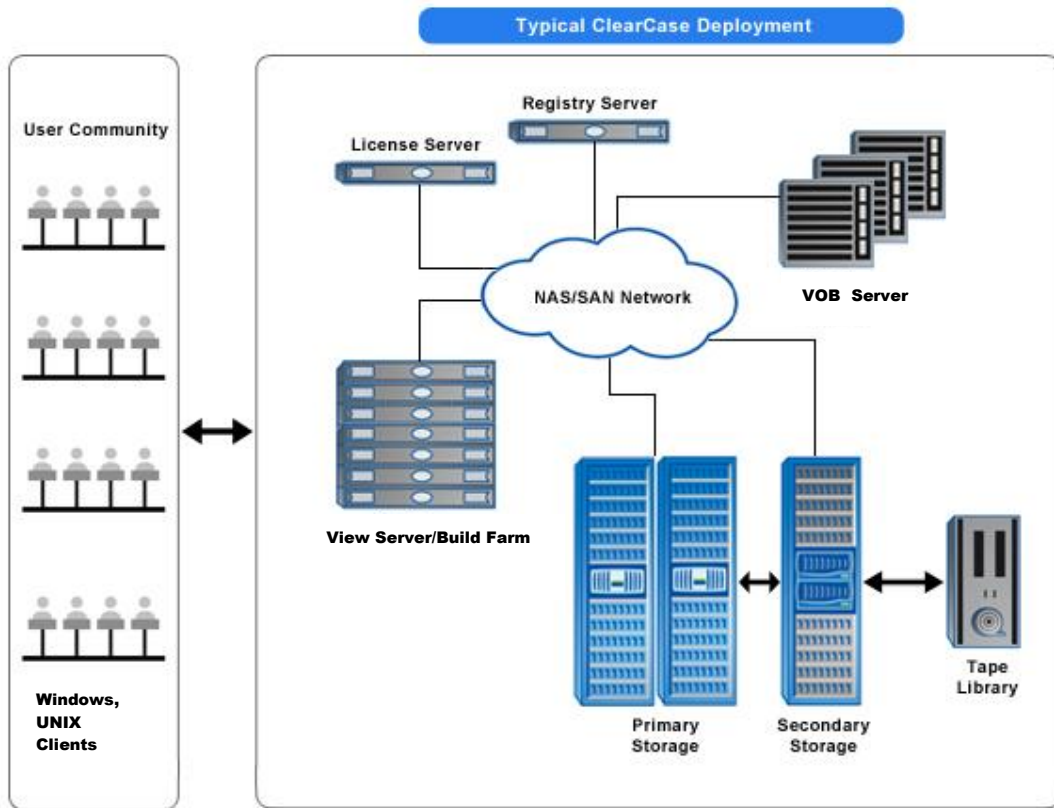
Typical ClearCase Deployment

User Community

Windows, UNIX Clients

Registry Server

License Server

NAS/SAN Network

VOB Server

View Server/Build Farm

Primary Storage

Secondary Storage

Tape Library